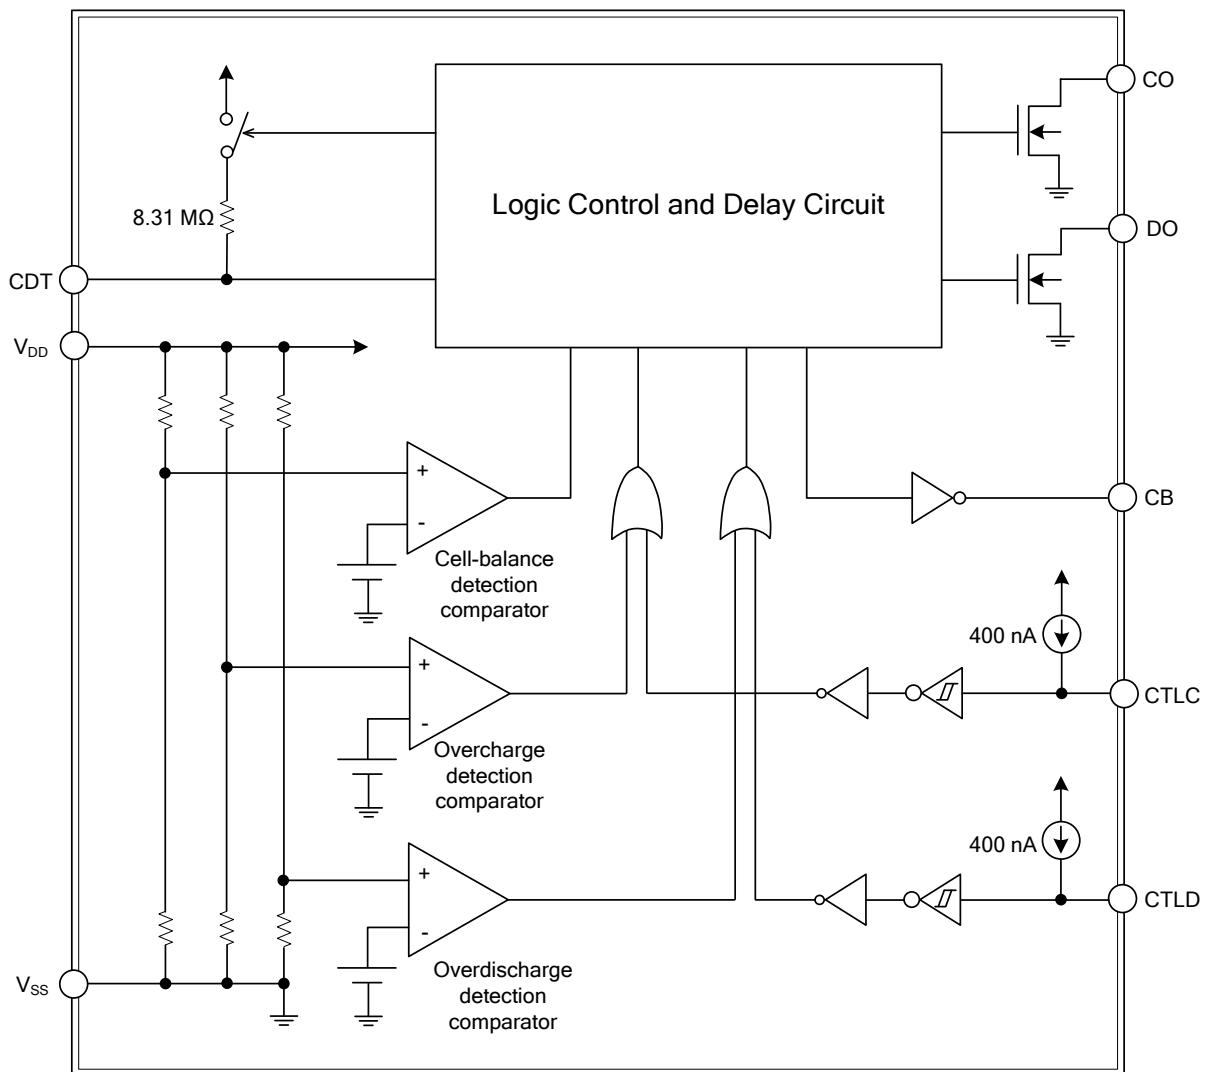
Logic Control and Delay Circuit

8.31 MΩ

CO

DO

CDT

$V_{DD}$

+

-

Cell-balance detection comparator

CB

400 nA

+

-

Overcharge detection comparator

CTLC

400 nA

+

-

Overdischarge detection comparator

CTLD

$V_{SS}$